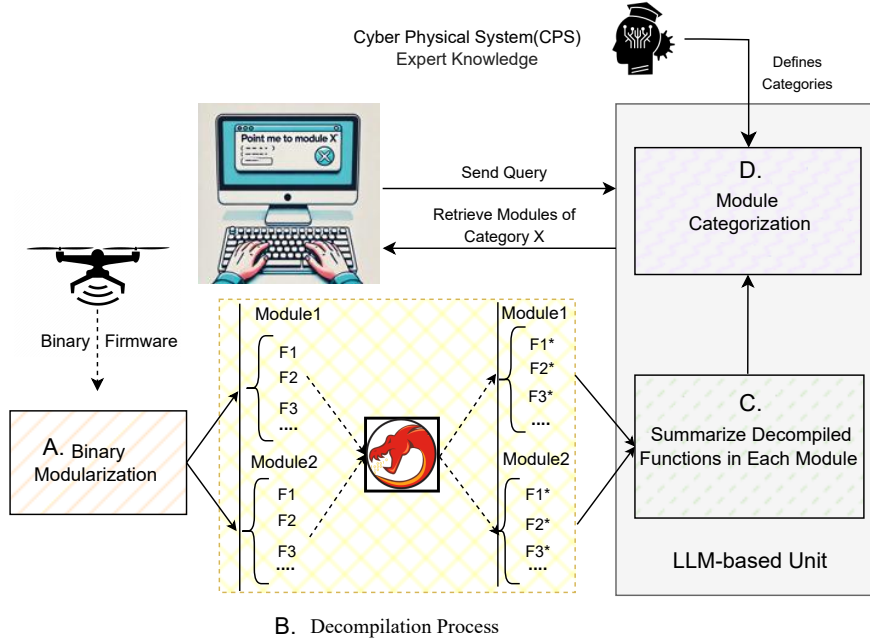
Cyber Physical System(CPS)
Expert Knowledge

Defines Categories

Point me to module X

Send Query

Retrieve Modules of Category X

D.
Module Categorization

Binary Firmware

Module1
F1
F2
F3
....

Module2
F1
F2
F3
....

Module1
F1*
F2*
F3*
....

Module2
F1*
F2*
F3*
....

A. Binary Modularization

C.
Summarize Decompiled Functions in Each Module

LLM-based Unit

B. Decompilation Process